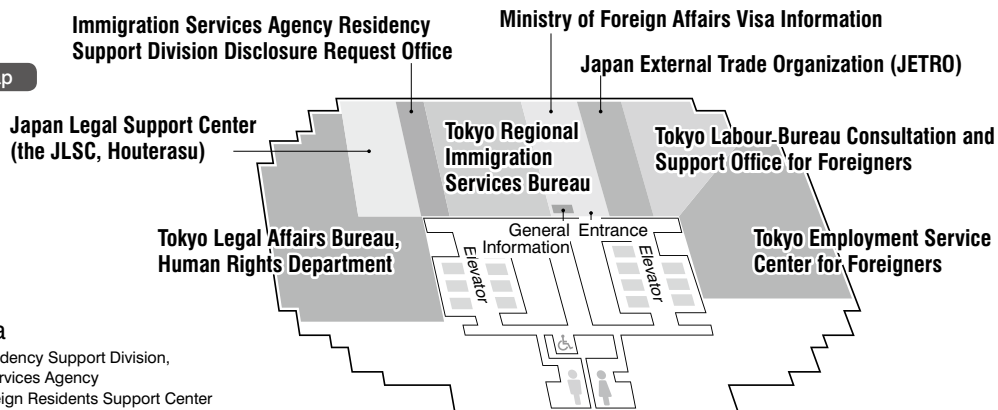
p

Immigration Services Agency Residency Support Division Disclosure Request Office

Ministry of Foreign Affairs Visa Information

Japan External Trade Organization (JETRO)

Japan Legal Support Center (the JLSC, Houterasu)

Tokyo Regional Immigration Services Bureau

Tokyo Labour Bureau Consultation and Support Office for Foreigners

General Information

Entrance

Tokyo Legal Affairs Bureau, Human Rights Department

Elevator

Elevator

Tokyo Employment Service Center for Foreigners

a
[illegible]dency Support Division,
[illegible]rvices Agency
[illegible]ign Residents Support Center